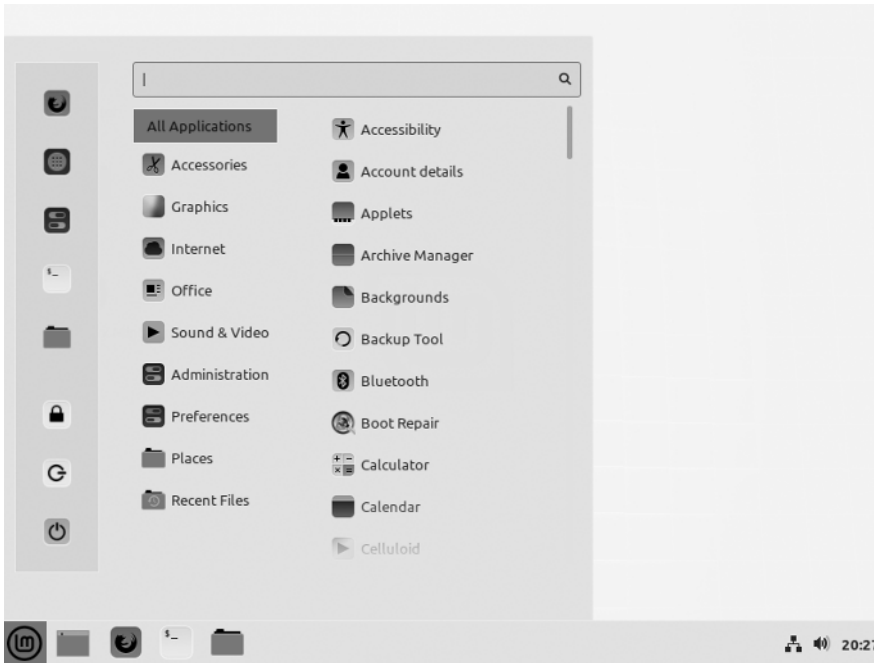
|

All Applications
Accessories
Graphics
Internet
Office
Sound & Video
Administration
Preferences
Places
Recent Files

Accessibility
Account details
Applets
Archive Manager
Backgrounds
Backup Tool
Bluetooth
Boot Repair
Calculator
Calendar
Celluloid

$_

20:2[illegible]